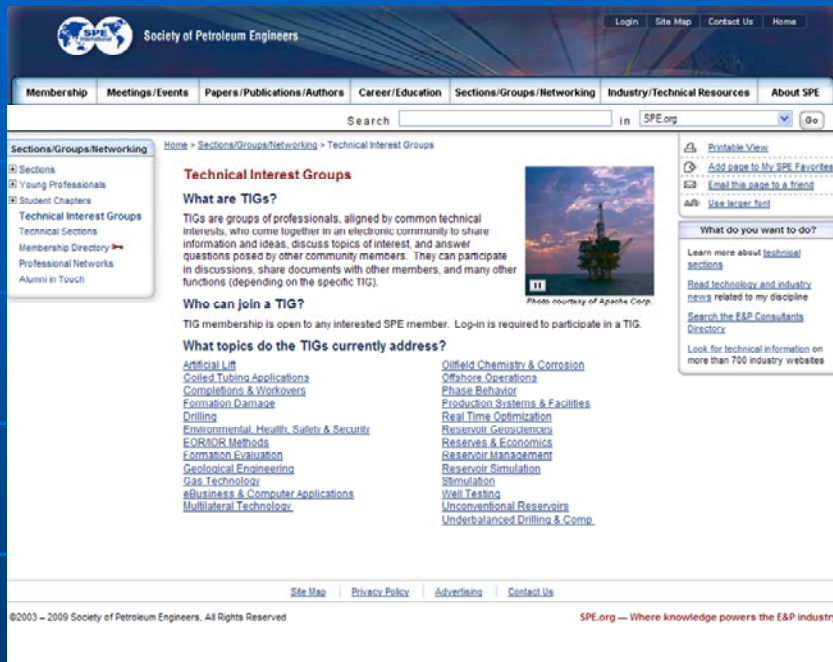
SPE International

Society of Petroleum Engineers

Login | Site Map | Contact Us | Home

Membership | Meetings/Events | Papers/Publications/Authors | Career/Education | Sections/Groups/Networking | Industry/Technical Resources | About SPE

Search [ ] in SPE.org Go

Sections/Groups/Networking
Sections
Young Professionals
Student Chapters
Technical Interest Groups
Technical Sections
Membership Directory
Professional Networks
Alumni in Touch

Home > Sections/Groups/Networking > Technical Interest Groups

Technical Interest Groups

What are TIGs?

TIGs are groups of professionals, aligned by common technical interests, who come together in an electronic community to share information and ideas, discuss topics of interest, and answer questions posed by other community members. They can participate in discussions, share documents with other members, and many other functions (depending on the specific TIG).

Photo courtesy of Apache Corp.

Who can join a TIG?

TIG membership is open to any interested SPE member. Log-in is required to participate in a TIG.

What topics do the TIGs currently address?

Artificial Lift
Coiled Tubing Applications
Completions & Workovers
Formation Damage
Drilling
Environmental, Health, Safety & Security
EOR/IOR Methods
Formation Evaluation
Geological Engineering
Gas Technology
eBusiness & Computer Applications
Multilateral Technology

Oilfield Chemistry & Corrosion
Offshore Operations
Phase Behavior
Production Systems & Facilities
Real Time Optimization
Reservoir Geosciences
Reserves & Economics
Reservoir Management
Reservoir Simulation
Stimulation
Well Testing
Unconventional Reservoirs
Underbalanced Drilling & Comp

Printable View
Add page to My SPE Favorites
Email this page to a friend
Use larger font

What do you want to do?

Learn more about technical sections

Read technology and industry news related to my discipline

Search the E&P Consultants Directory

Look for technical information on more than 700 industry websites

Site Map | Privacy Policy | Advertising | Contact Us

©2003 – 2009 Society of Petroleum Engineers, All Rights Reserved

SPE.org — Where knowledge powers the E&P industry